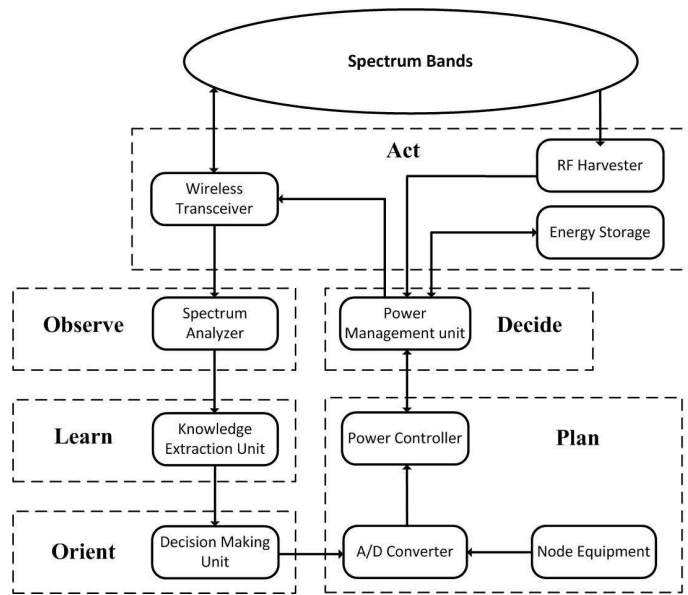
Spectrum Bands

Act

RF Harvester

Wireless Transceiver

Energy Storage

Observe

Spectrum Analyzer

Power Management unit

Decide

Learn

Knowledge Extraction Unit

Power Controller

Plan

Orient

Decision Making Unit

A/D Converter

Node Equipment